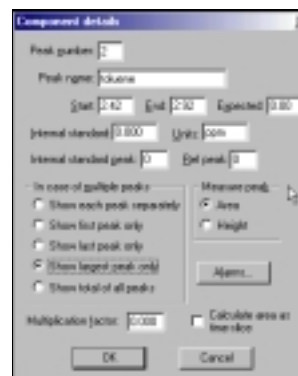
Component details

Peak number: 2

Peak name: toluene

Start: 2.62 End: 2.92 Expected: 0.00

Internal standard: 0.000 Units: ppm

Internal standard peak: 0 Ref peak: 0

In case of multiple peaks
Show each peak separately
Show first peak only
Show last peak only
Show largest peak only
Show total of all peaks

Measure peak
Area
Height

Alarms...

Multiplication factor: 1.000

Calculate area as time slice

OK Cancel